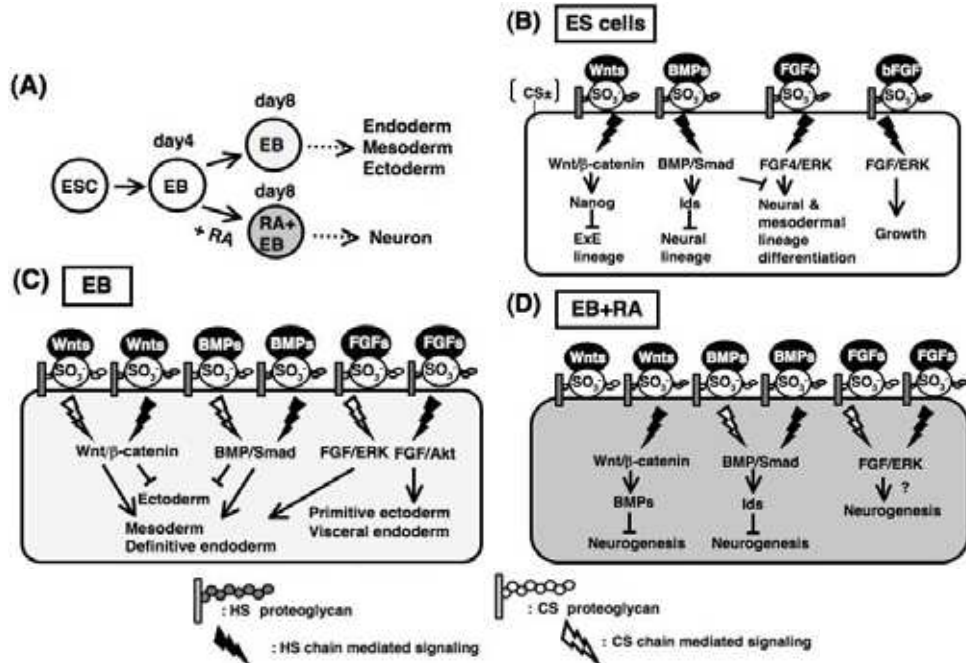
(A)

day4

day8

EB

Endoderm
Mesoderm
Ectoderm

ESC

EB

day8

RA+ EB

+ RA

Neuron

(B) ES cells

CSs

Wnts

BMPs

FGF4

bFGF

$SO_3^-$

$SO_3^-$

$SO_3^-$

$SO_3^-$

Wnt/β-catenin

Nanog

ExE lineage

BMP/Smad

Ids

Neural lineage

FGF4/ERK

Neural & mesodermal lineage differentiation

FGF/ERK

Growth

(C) EB

Wnts

Wnts

BMPs

BMPs

FGFs

FGFs

$SO_3^-$

$SO_3^-$

$SO_3^-$

$SO_3^-$

$SO_3^-$

$SO_3^-$

Wnt/β-catenin

BMP/Smad

FGF/ERK

FGF/Akt

Ectoderm

Mesoderm
Definitive endoderm

Primitive ectoderm
Visceral endoderm

(D) EB+RA

Wnts

Wnts

BMPs

BMPs

FGFs

FGFs

$SO_3^-$

$SO_3^-$

$SO_3^-$

$SO_3^-$

$SO_3^-$

$SO_3^-$

Wnt/β-catenin

BMPs

Neurogenesis

BMP/Smad

Ids

Neurogenesis

FGF/ERK

?

Neurogenesis

: HS proteoglycan

: HS chain mediated signaling

: CS proteoglycan

: CS chain mediated signaling